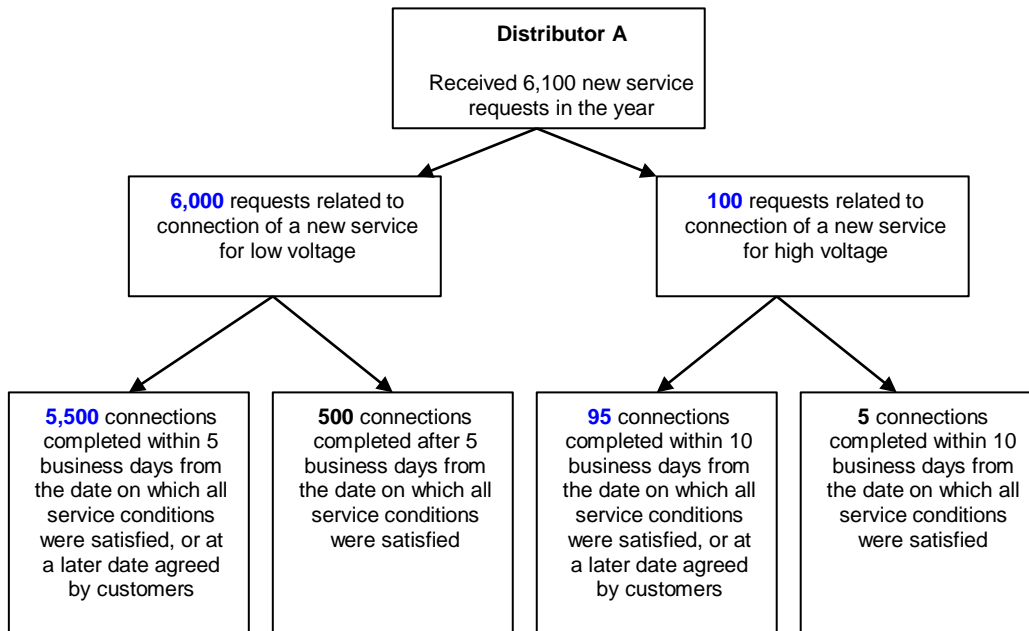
**Distributor A**

Received 6,100 new service requests in the year

**6,000** requests related to connection of a new service for low voltage

**100** requests related to connection of a new service for high voltage

**5,500** connections completed within 5 business days from the date on which all service conditions were satisfied, or at a later date agreed by customers

**500** connections completed after 5 business days from the date on which all service conditions were satisfied

**95** connections completed within 10 business days from the date on which all service conditions were satisfied, or at a later date agreed by customers

**5** connections completed within 10 business days from the date on which all service conditions were satisfied